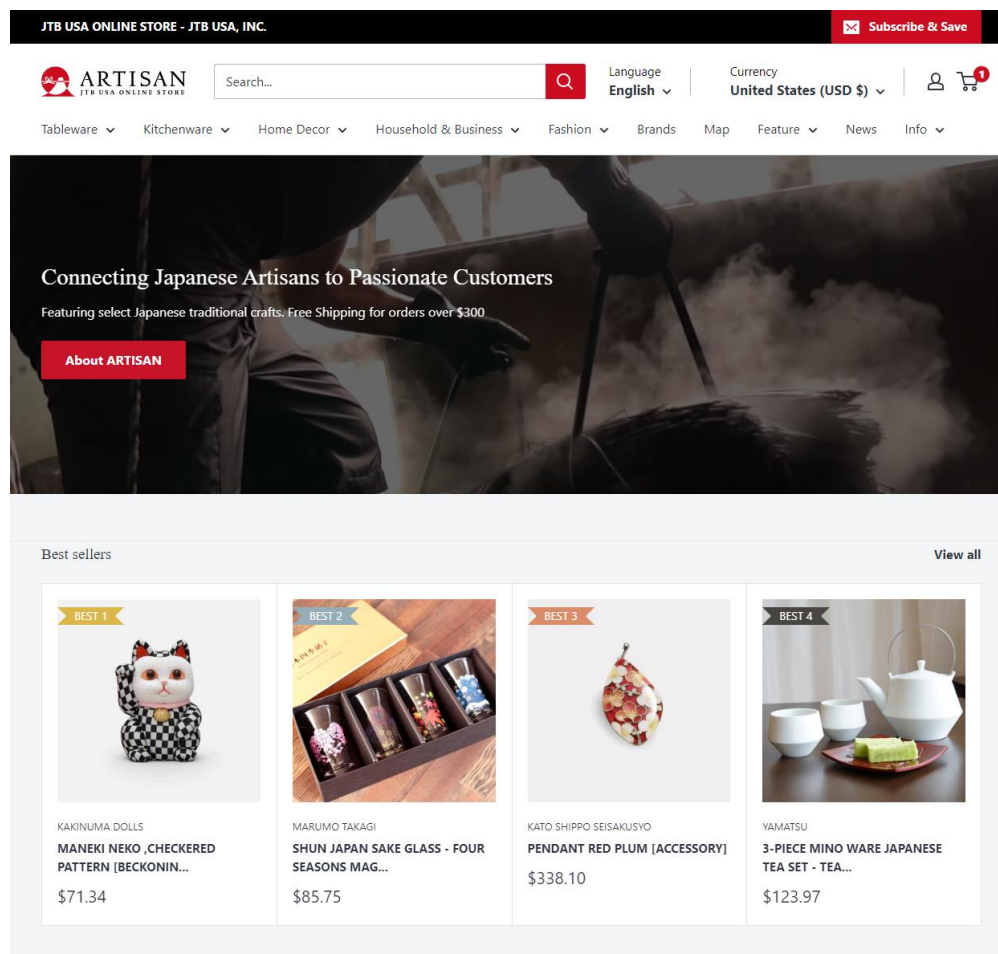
JTB USA ONLINE STORE - JTB USA, INC.

Subscribe & Save

ARTISAN
JTB USA ONLINE STORE

Search...

Language
English

Currency
United States (USD $)

1

Tableware Kitchenware Home Decor Household & Business Fashion Brands Map Feature News Info

Connecting Japanese Artisans to Passionate Customers

Featuring select Japanese traditional crafts. Free Shipping for orders over $300

About ARTISAN

Best sellers

View all

BEST 1

KAKINUMA DOLLS
MANEKI NEKO ,CHECKERED PATTERN [BECKONIN...
$71.34

BEST 2

MARUMO TAKAGI
SHUN JAPAN SAKE GLASS - FOUR SEASONS MAG...
$85.75

BEST 3

KATO SHIPPO SEISAKUSYO
PENDANT RED PLUM [ACCESSORY]
$338.10

BEST 4

YAMATSU
3-PIECE MINO WARE JAPANESE TEA SET - TEA...
$123.97